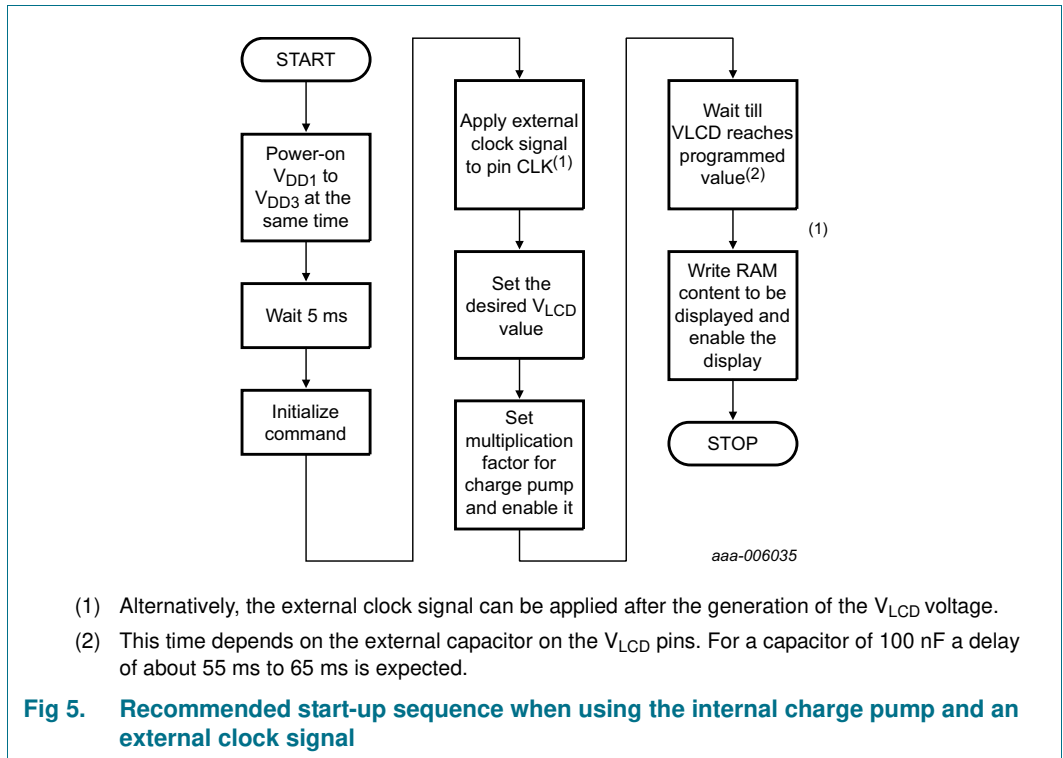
START

Power-on $V_{DD1}$ to $V_{DD3}$ at the same time

Wait 5 ms

Initialize command

Apply external clock signal to pin CLK$^{(1)}$

Set the desired $V_{LCD}$ value

Set multiplication factor for charge pump and enable it

Wait till VLCD reaches programmed value$^{(2)}$

(1)

Write RAM content to be displayed and enable the display

STOP

aaa-006035

(1) Alternatively, the external clock signal can be applied after the generation of the $V_{LCD}$ voltage.

(2) This time depends on the external capacitor on the $V_{LCD}$ pins. For a capacitor of 100 nF a delay of about 55 ms to 65 ms is expected.

Fig 5. Recommended start-up sequence when using the internal charge pump and an external clock signal